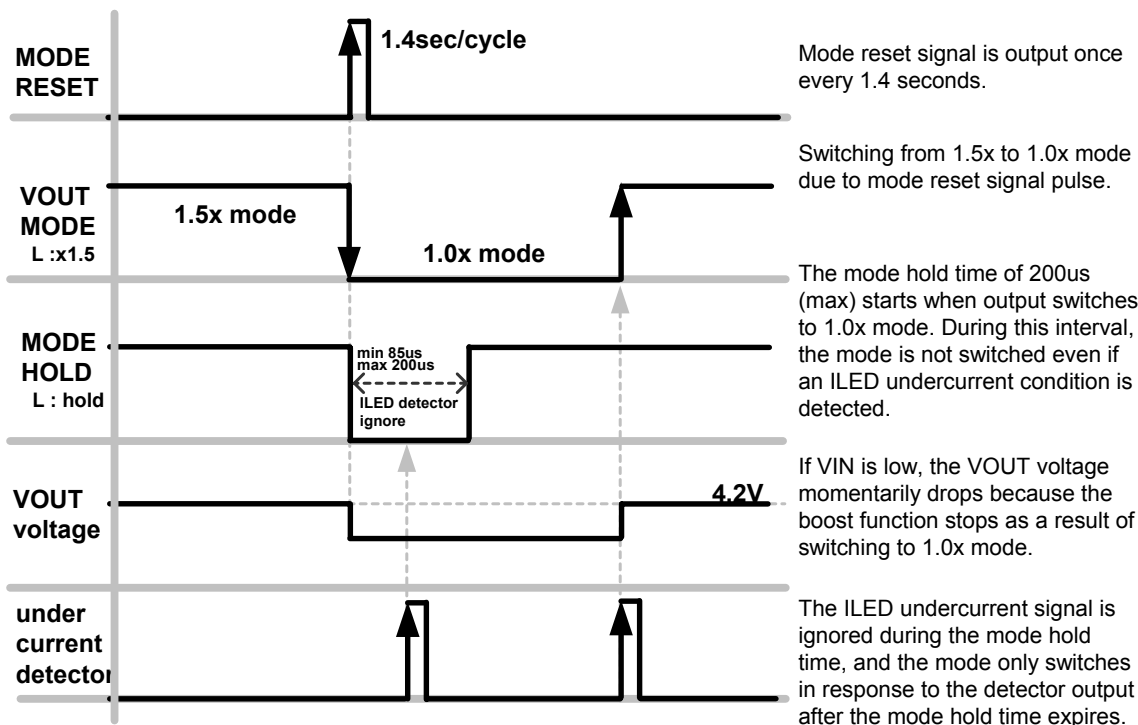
MODE RESET

1.4sec/cycle

Mode reset signal is output once every 1.4 seconds.

VOUT MODE
L :x1.5

1.5x mode

1.0x mode

Switching from 1.5x to 1.0x mode due to mode reset signal pulse.

MODE HOLD
L : hold

min 85us
max 200us

ILED detector ignore

The mode hold time of 200us (max) starts when output switches to 1.0x mode. During this interval, the mode is not switched even if an ILED undercurrent condition is detected.

VOUT voltage

4.2V

If VIN is low, the VOUT voltage momentarily drops because the boost function stops as a result of switching to 1.0x mode.

under current detector

The ILED undercurrent signal is ignored during the mode hold time, and the mode only switches in response to the detector output after the mode hold time expires.